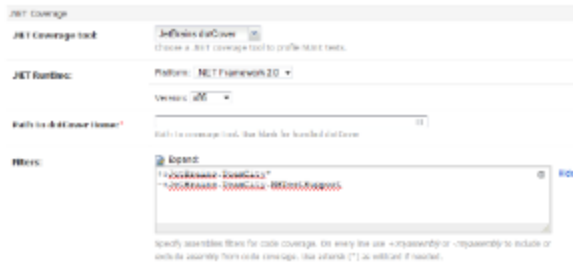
.NET Coverage

.NET Coverage tool: JetBrains dotCover

Choose a .NET coverage tool to profile NUnit tests.

.NET Runtime: Platform: .NET Framework 2.0

Version: x86

Path to dotCover Home:*

Path to coverage tool. Use blank for bundled dotCover.

Filters: Expand

+:JetBrains.DumpCalc*
+:JetBrains.DumpCalc.UNUnit.Support

Specify assemblies filters for code coverage. On every line use +:myassemblyN or -:myassembly to include or exclude assembly from code coverage. Use asterisk (*) as wildcard if needed.